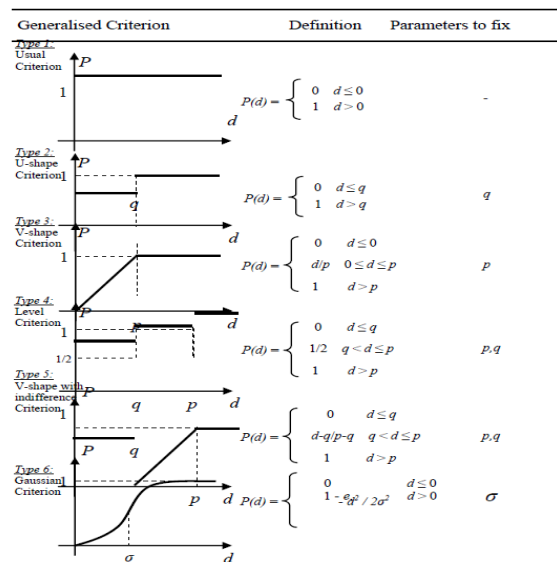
| Generalised Criterion | Definition | Parameters to fix |
|---|---|---|
| Type 1: Usual Criterion; P; 1; d | $P(d) = \begin{cases} 0 & d \leq 0 \\ 1 & d > 0 \end{cases}$ | - |
| Type 2: U-shape Criterion; P; 1; q; d | $P(d) = \begin{cases} 0 & d \leq q \\ 1 & d > q \end{cases}$ | $q$ |
| Type 3: V-shape Criterion; P; 1; p; d | $P(d) = \begin{cases} 0 & d \leq 0 \\ d/p & 0 \leq d \leq p \\ 1 & d > p \end{cases}$ | $p$ |
| Type 4: Level Criterion; P; 1; 1/2; q; p; d | $P(d) = \begin{cases} 0 & d \leq q \\ 1/2 & q < d \leq p \\ 1 & d > p \end{cases}$ | $p,q$ |
| Type 5: V-shape with indifference Criterion; P; 1; P; q; p; d | $P(d) = \begin{cases} 0 & d \leq q \\ d\text{-}q/p\text{-}q & q < d \leq p \\ 1 & d > p \end{cases}$ | $p,q$ |
| Type 6: Gaussian Criterion; 1; σ; d | $P(d) = \begin{cases} 0 & d \leq 0 \\ 1 - e_{-d^2/2\sigma^2} & d > 0 \end{cases}$ | $\sigma$ |